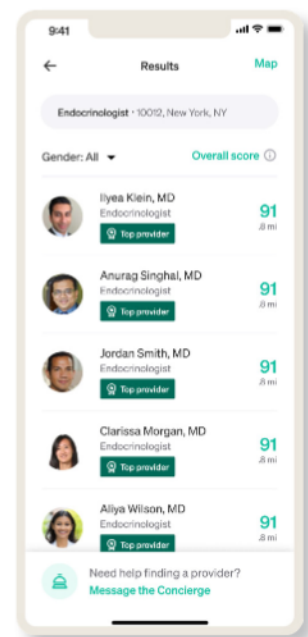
9:41

Results

Map

Endocrinologist · 10012, New York, NY

Gender: All

Overall score

Ilyea Klein, MD
Endocrinologist
Top provider
91
.8 mi

Anurag Singhal, MD
Endocrinologist
Top provider
91
.8 mi

Jordan Smith, MD
Endocrinologist
Top provider
91
.8 mi

Clarissa Morgan, MD
Endocrinologist
Top provider
91
.8 mi

Aliya Wilson, MD
Endocrinologist
Top provider
91
.8 mi

Need help finding a provider?
Message the Concierge